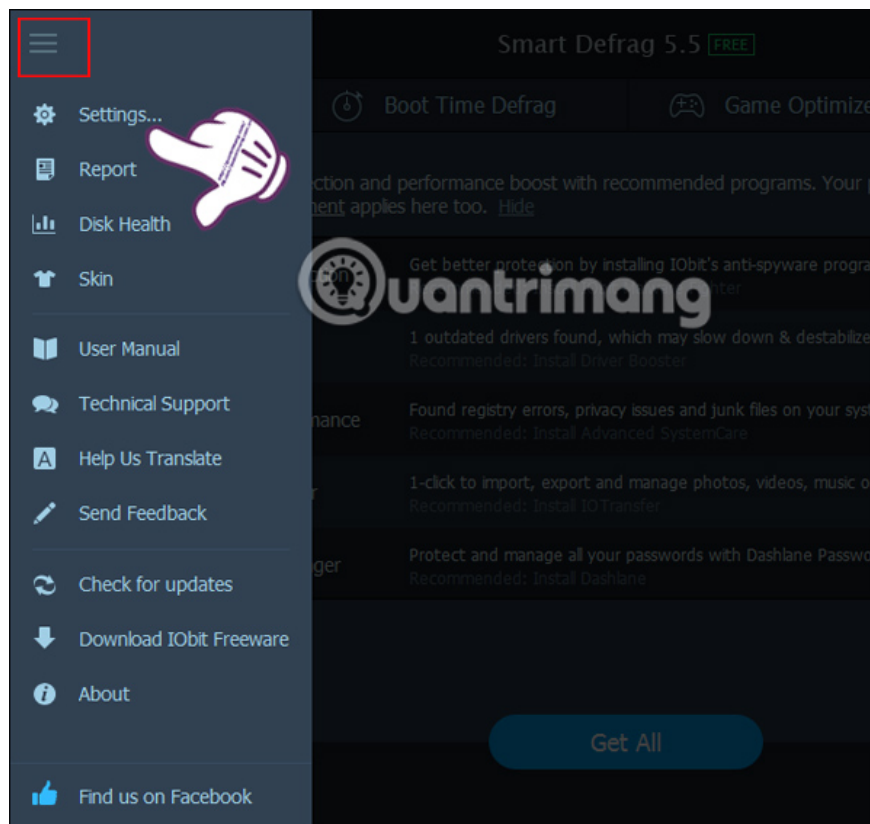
Settings...

Report

Disk Health

Skin

User Manual

Technical Support

Help Us Translate

Send Feedback

Check for updates

Download IObit Freeware

About

Find us on Facebook

Smart Defrag 5.5 FREE

Boot Time Defrag

Game Optimize

ction and performance boost with recommended programs. Your
ment applies here too. Hide

Get better protection by installing IObit's anti-spyware progra
nter

1 outdated drivers found, which may slow down & destabilize
Recommended: Install Driver Booster

nance

Found registry errors, privacy issues and junk files on your sys
Recommended: Install Advanced SystemCare

1-click to import, export and manage photos, videos, music o
Recommended: Install IOTransfer

ger

Protect and manage all your passwords with Dashlane Passw
Recommended: Install Dashlane

Get All

Quantrimang